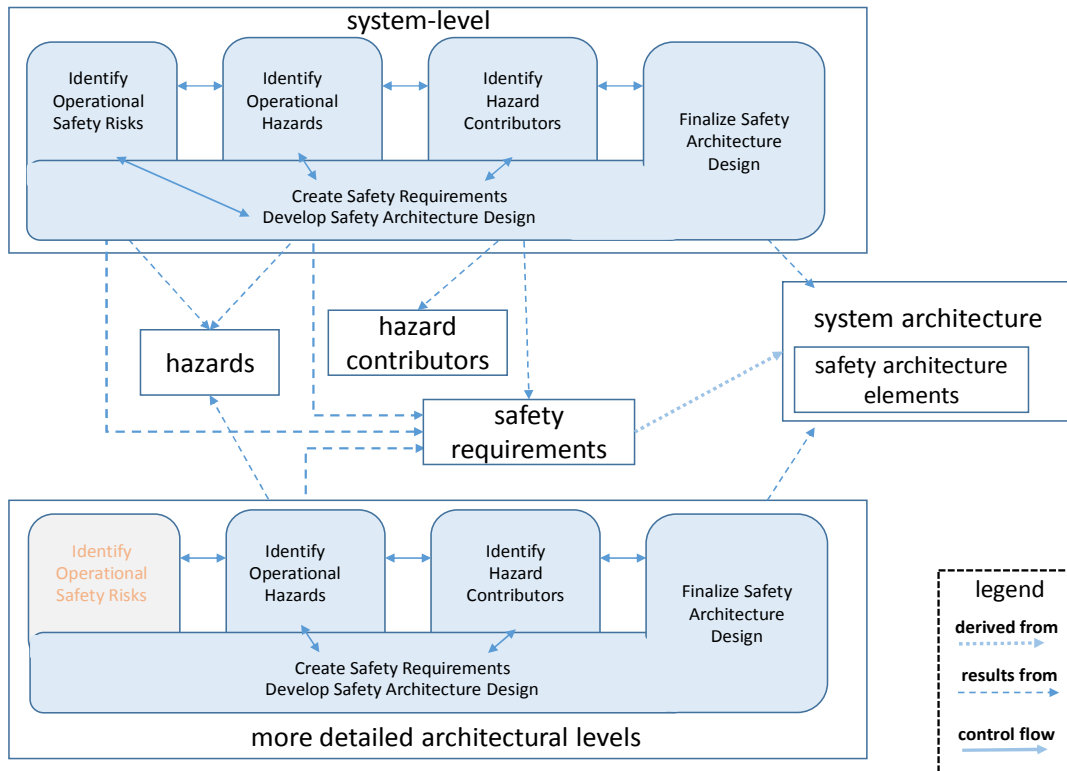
system-level

Identify Operational Safety Risks

Identify Operational Hazards

Identify Hazard Contributors

Finalize Safety Architecture Design

Create Safety Requirements
Develop Safety Architecture Design

hazards

hazard contributors

system architecture

safety architecture elements

safety requirements

Identify Operational Safety Risks

Identify Operational Hazards

Identify Hazard Contributors

Finalize Safety Architecture Design

Create Safety Requirements
Develop Safety Architecture Design

more detailed architectural levels

legend

derived from

results from

control flow